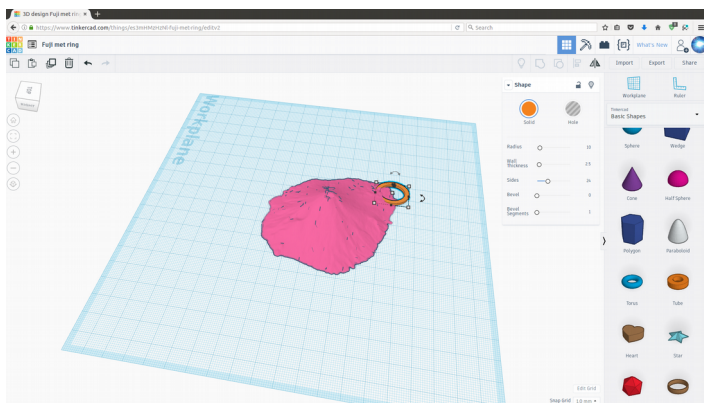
3D design Fuji met ri ×

https://www.tinkercad.com/things/es3HHHMIIHHI-fuji-met-ring/editv2

Search

TIN KER CAD

Fuji met ring

What's New

Import Export Share

Workplane

Shape

Solid Hole

Radius 10

Wall Thickness 2.5

Sides 24

Bevel 0

Bevel Segments 1

Workplane Ruler

Tinkercad

Basic Shapes

Sphere Wedge

Cone Half Sphere

Polygon Paraboloid

Torus Tube

Heart Star

Edit Grid

Snap Grid 1.0 mm